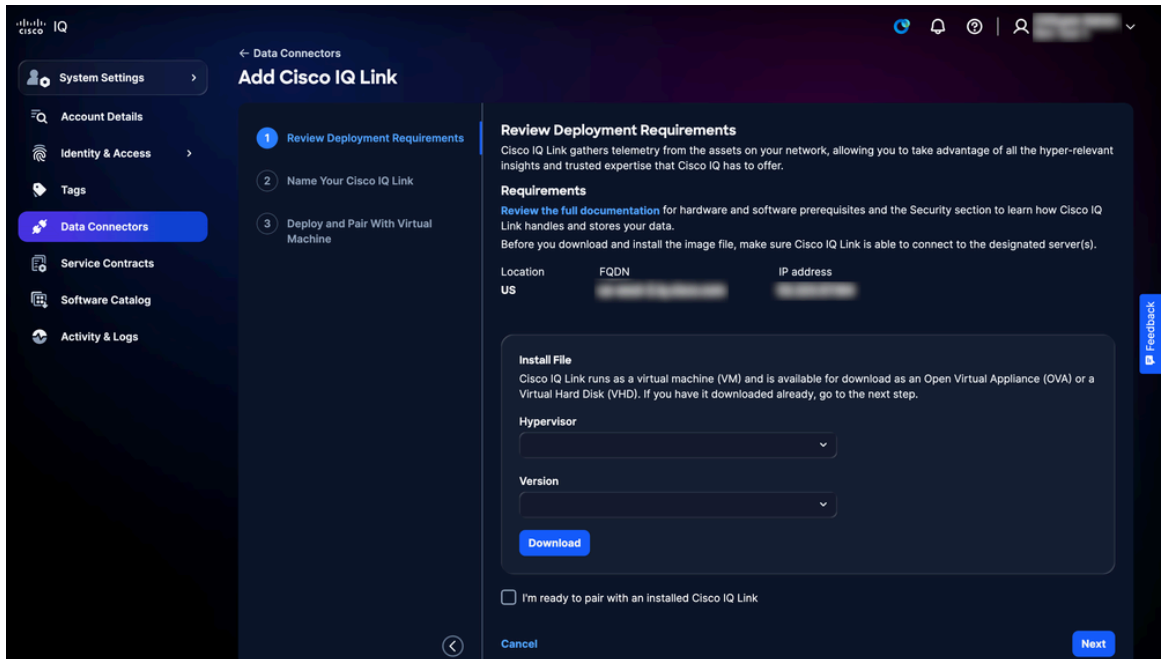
cisco IQ

System Settings

Account Details

Identity & Access

Tags

Data Connectors

Service Contracts

Software Catalog

Activity & Logs

← Data Connectors

Add Cisco IQ Link

1 Review Deployment Requirements

2 Name Your Cisco IQ Link

3 Deploy and Pair With Virtual Machine

Review Deployment Requirements

Cisco IQ Link gathers telemetry from the assets on your network, allowing you to take advantage of all the hyper-relevant insights and trusted expertise that Cisco IQ has to offer.

Requirements

Review the full documentation for hardware and software prerequisites and the Security section to learn how Cisco IQ Link handles and stores your data.

Before you download and install the image file, make sure Cisco IQ Link is able to connect to the designated server(s).

| Location | FQDN | IP address |
|---|---|---|
| US | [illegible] | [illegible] |

Install File

Cisco IQ Link runs as a virtual machine (VM) and is available for download as an Open Virtual Appliance (OVA) or a Virtual Hard Disk (VHD). If you have it downloaded already, go to the next step.

Hypervisor

Version

Download

I'm ready to pair with an installed Cisco IQ Link

Cancel

Next

Feedback